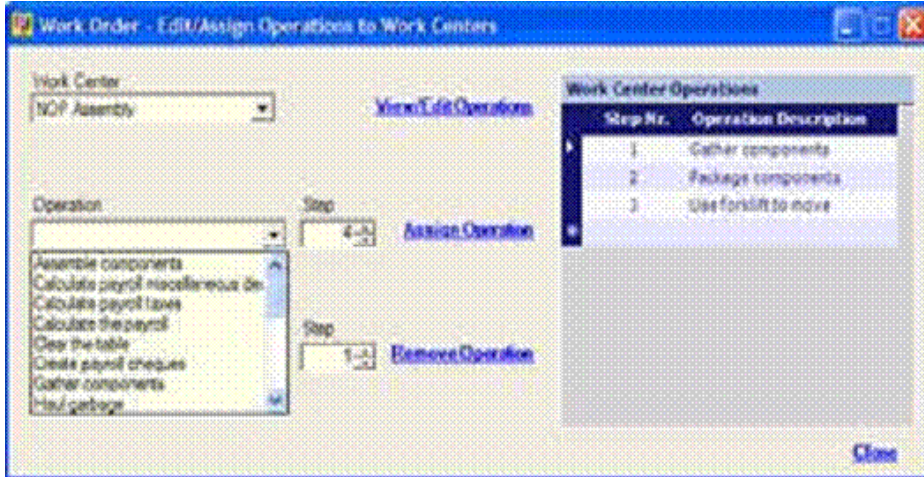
Work Order - Edit/Assign Operations to Work Centers

Work Center
NOP Assembly

View/Edit Operations

Operation

Step
4

Assign Operation

Assemble components
Calculate payroll miscellaneous de
Calculate payroll taxes
Calculate the payroll
Clear the table
Create payroll cheques
Gather components
Haul garbage

Step
1

Remove Operation

Work Center Operations

| Step Nr. | Operation Description |
|---|---|
| 1 | Gather components |
| 2 | Package components |
| 3 | Use forklift to move |

Close